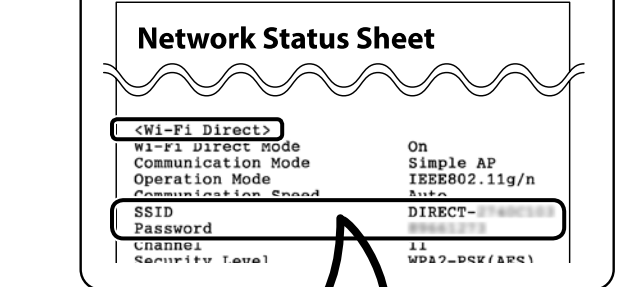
Network Status Sheet

<Wi-Fi Direct>

| | |
|---|---|
| Wi-Fi Direct Mode | On |
| Communication Mode | Simple AP |
| Operation Mode | IEEE802.11g/n |
| Communication Speed | Auto |
| SSID | DIRECT-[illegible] |
| Password | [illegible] |
| Channel | 11 |
| Security Level | WPA2-PSK(AES) |